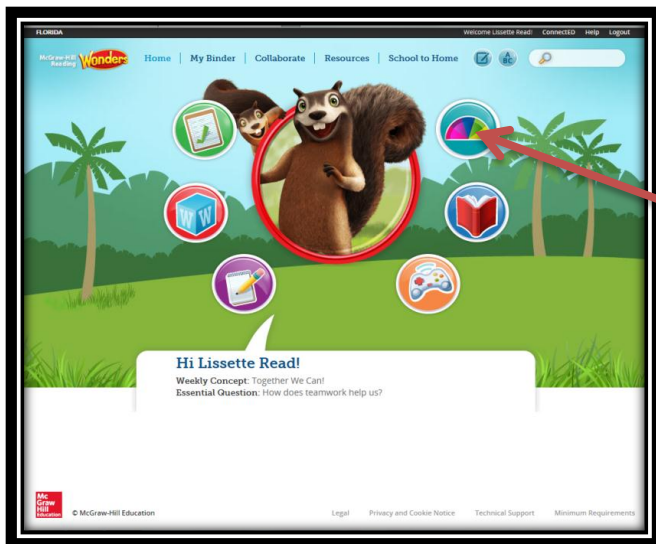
FLORIDA

Welcome Lissette Read! ConnectED Help Logout

McGraw-Hill Reading Wonders

Home | My Binder | Collaborate | Resources | School to Home

W W

Hi Lissette Read!

Weekly Concept: Together We Can!

Essential Question: How does teamwork help us?

Mc Graw Hill Education

© McGraw-Hill Education

Legal Privacy and Cookie Notice Technical Support Minimum Requirements